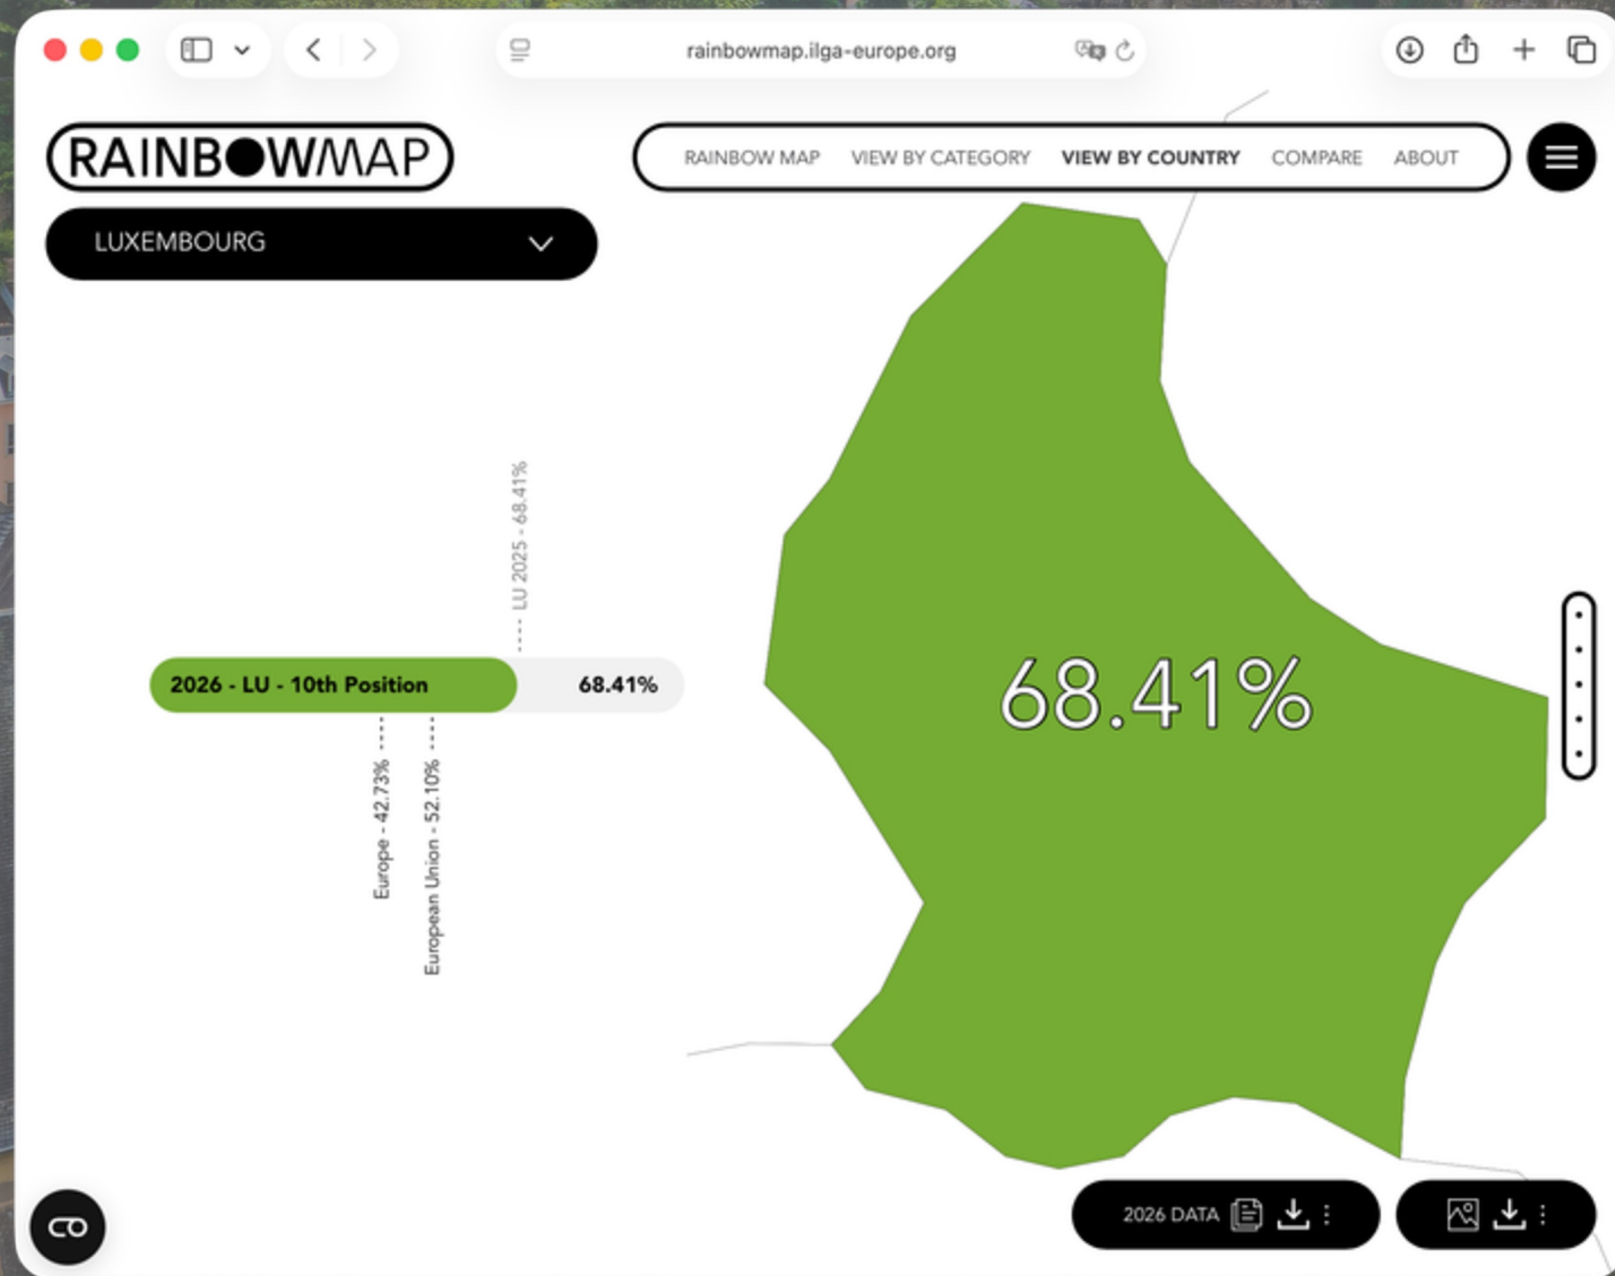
rainbowmap.ilga-europe.org

RAINBOWMAP

RAINBOW MAP VIEW BY CATEGORY VIEW BY COUNTRY COMPARE ABOUT

LUXEMBOURG

LU 2025 - 68.41%

2026 - LU - 10th Position 68.41%

Europe - 42.73%

European Union - 52.10%

68.41%

2026 DATA